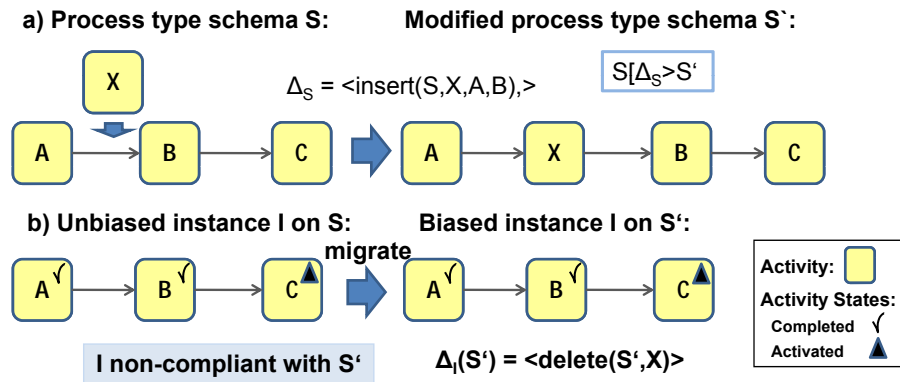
a) Process type schema S:

Modified process type schema S`:

X

$\Delta_S$ = <insert(S,X,A,B),>

S[$\Delta_S$>S'

A

B

C

A

X

B

C

b) Unbiased instance I on S:

migrate

Biased instance I on S':

A √

B √

C

A √

B √

C

Activity:

Activity States:

Completed √

Activated

I non-compliant with S'

$\Delta_I$(S') = <delete(S',X)>